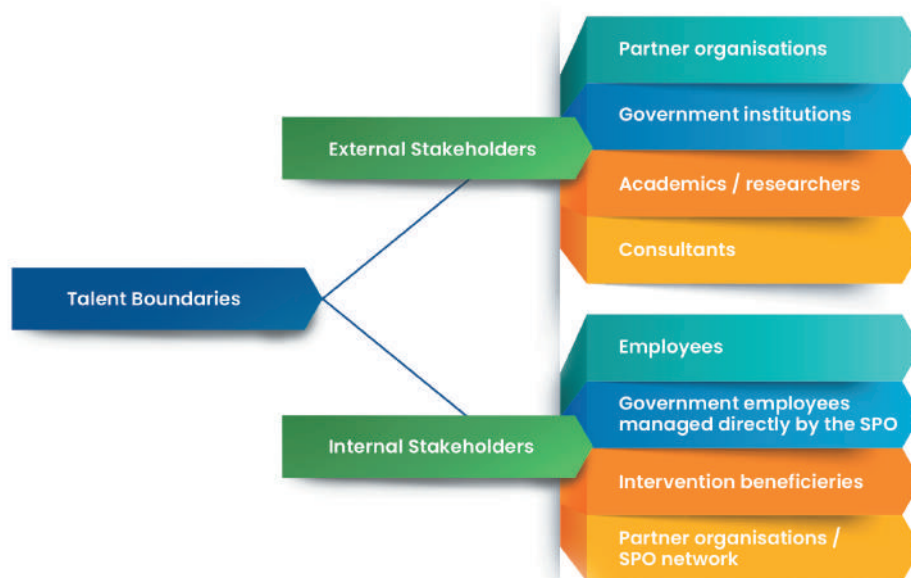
Talent Boundaries

External Stakeholders

Partner organisations

Government institutions

Academics / researchers

Consultants

Internal Stakeholders

Employees

Government employees managed directly by the SPO

Intervention beneficieries

Partner organisations / SPO network